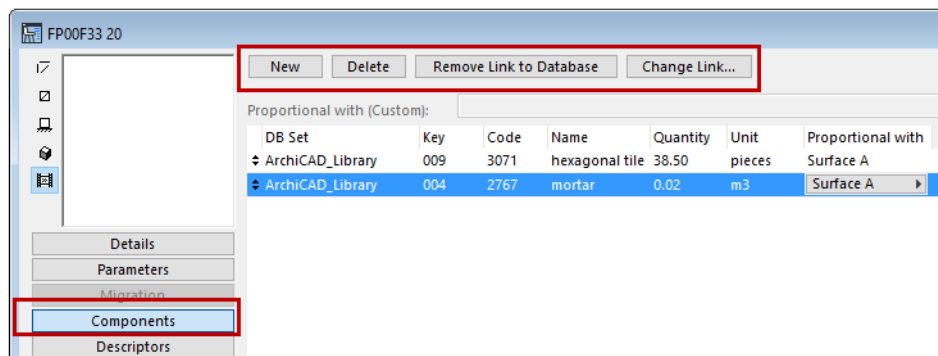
FP00F33 20

New | Delete | Remove Link to Database | Change Link...

Proportional with (Custom):

| DB Set | Key | Code | Name | Quantity | Unit | Proportional with |
|---|---|---|---|---|---|---|
| ArchiCAD_Library | 009 | 3071 | hexagonal tile | 38.50 | pieces | Surface A |
| ArchiCAD_Library | 004 | 2767 | mortar | 0.02 | m3 | Surface A |

Details
Parameters
Migration
Components
Descriptors